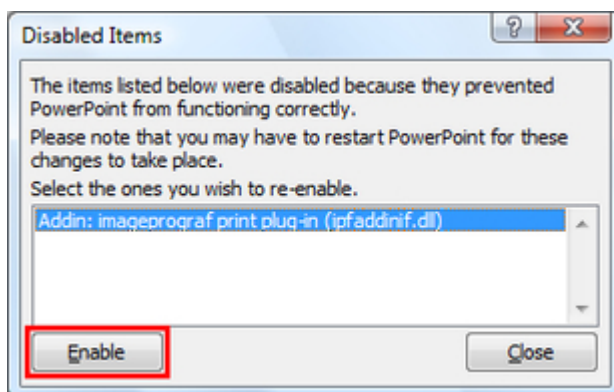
Disabled Items

?

X

The items listed below were disabled because they prevented PowerPoint from functioning correctly.

Please note that you may have to restart PowerPoint for these changes to take place.

Select the ones you wish to re-enable.

Addin: imageprograf print plug-in (ipfaddinif.dll)

Enable

Close